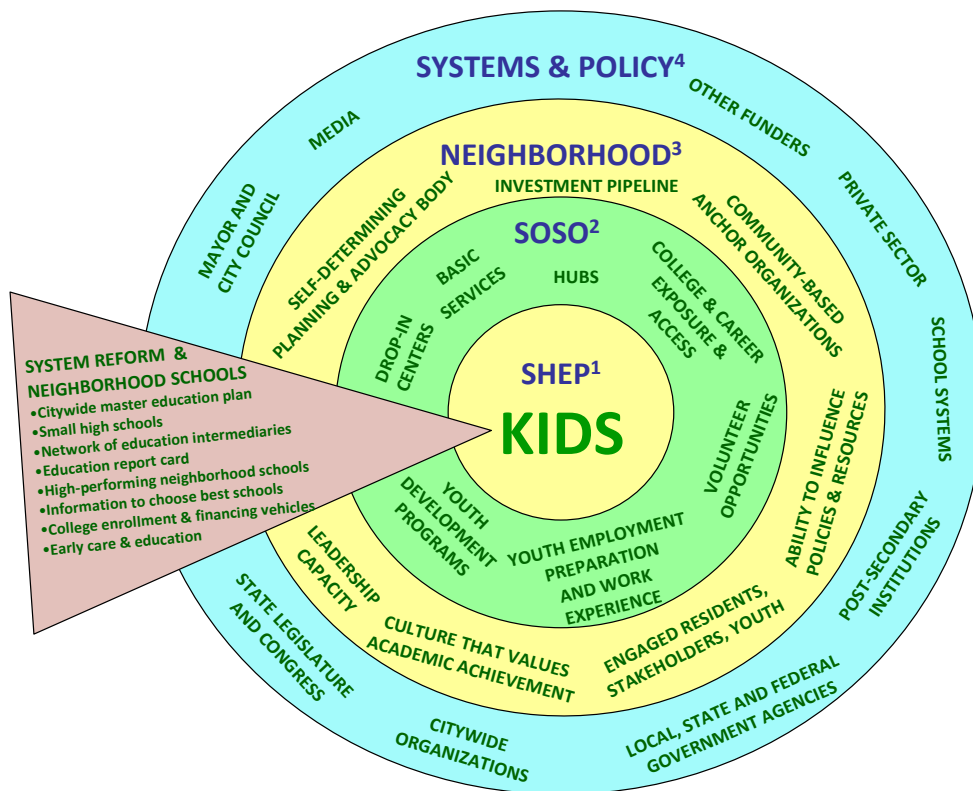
SYSTEMS & POLICY$^4$

MEDIA

OTHER FUNDERS

MAYOR AND CITY COUNCIL

PRIVATE SECTOR

SCHOOL SYSTEMS

POST-SECONDARY INSTITUTIONS

LOCAL, STATE AND FEDERAL GOVERNMENT AGENCIES

CITYWIDE ORGANIZATIONS

STATE LEGISLATURE AND CONGRESS

NEIGHBORHOOD$^3$

INVESTMENT PIPELINE

SELF-DETERMINING PLANNING & ADVOCACY BODY

COMMUNITY-BASED ANCHOR ORGANIZATIONS

ABILITY TO INFLUENCE POLICIES & RESOURCES

ENGAGED RESIDENTS, STAKEHOLDERS, YOUTH

CULTURE THAT VALUES ACADEMIC ACHIEVEMENT

LEADERSHIP CAPACITY

SOSO$^2$

BASIC SERVICES

HUBS

COLLEGE & CAREER EXPOSURE & ACCESS

DROP-IN CENTERS

VOLUNTEER OPPORTUNITIES

YOUTH EMPLOYMENT PREPARATION AND WORK EXPERIENCE

YOUTH DEVELOPMENT PROGRAMS

SHEP$^1$

KIDS

SYSTEM REFORM & NEIGHBORHOOD SCHOOLS
•Citywide master education plan
•Small high schools
•Network of education intermediaries
•Education report card
•High-performing neighborhood schools
•Information to choose best schools
•College enrollment & financing vehicles
•Early care & education